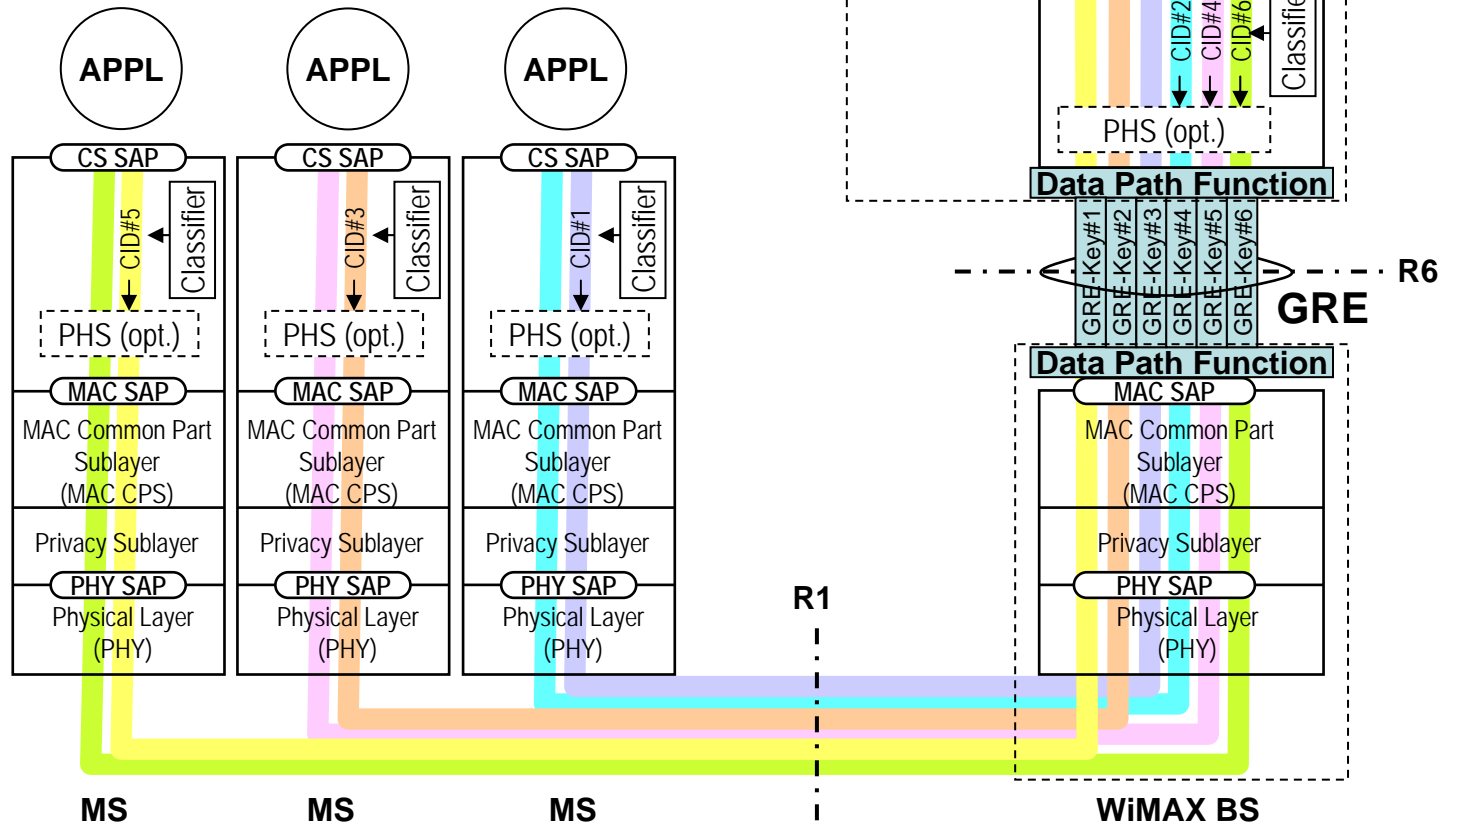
APPL
APPL
APPL

CS SAP
CID#5
Classifier
PHS (opt.)
MAC SAP
MAC Common Part Sublayer (MAC CPS)
Privacy Sublayer
PHY SAP
Physical Layer (PHY)

CS SAP
CID#3
Classifier
PHS (opt.)
MAC SAP
MAC Common Part Sublayer (MAC CPS)
Privacy Sublayer
PHY SAP
Physical Layer (PHY)

CS SAP
CID#1
Classifier
PHS (opt.)
MAC SAP
MAC Common Part Sublayer (MAC CPS)
Privacy Sublayer
PHY SAP
Physical Layer (PHY)

CID#2
CID#4
CID#6
Classifie
PHS (opt.)
Data Path Function
GRE-Key#1
GRE-Key#2
GRE-Key#3
GRE-Key#4
GRE-Key#5
GRE-Key#6
R6
GRE
Data Path Function
MAC SAP
MAC Common Part Sublayer (MAC CPS)
Privacy Sublayer
PHY SAP
Physical Layer (PHY)

R1

MS
MS
MS
WiMAX BS